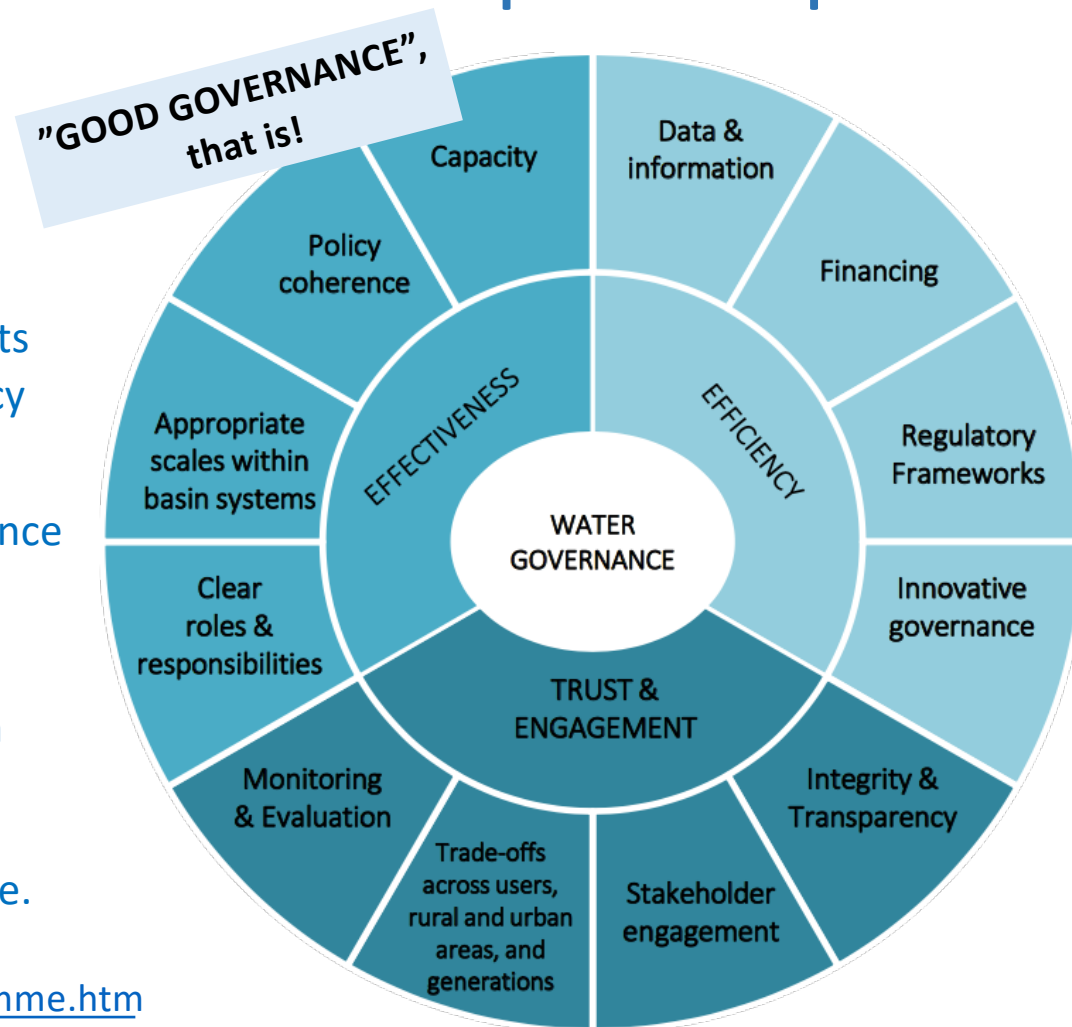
"GOOD GOVERNANCE", that is!

ts
cy
nce
e.
nme.htm

Capacity
Policy coherence
Appropriate scales within basin systems
Clear roles & responsibilities
Monitoring & Evaluation
Trade-offs across users, rural and urban areas, and generations
Stakeholder engagement
Integrity & Transparency
Innovative governance
Regulatory Frameworks
Financing
Data & information

EFFECTIVENESS
EFFICIENCY
TRUST & ENGAGEMENT

WATER GOVERNANCE